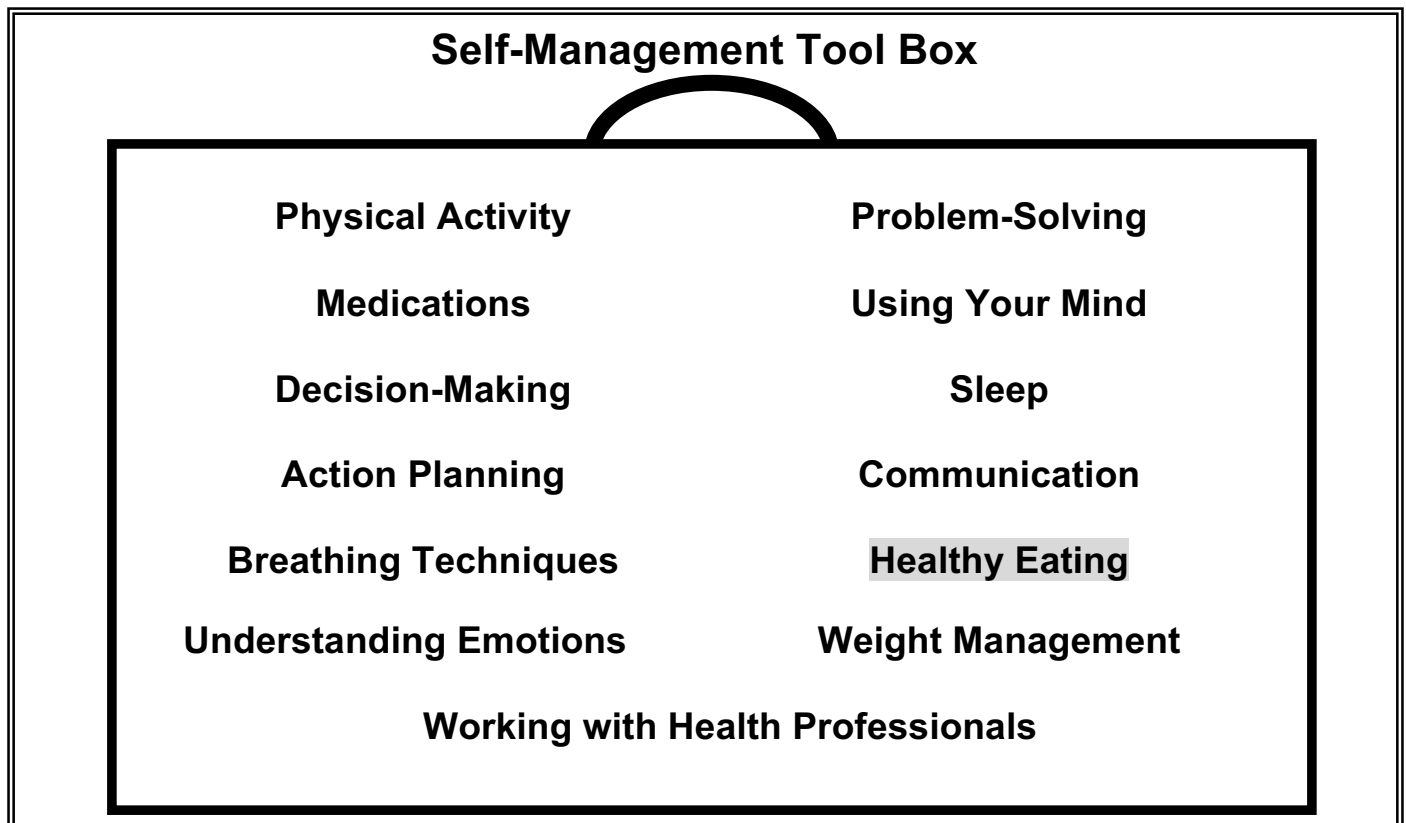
Self-Management Tool Box

Physical Activity

Problem-Solving

Medications

Using Your Mind

Decision-Making

Sleep

Action Planning

Communication

Breathing Techniques

Healthy Eating

Understanding Emotions

Weight Management

Working with Health Professionals